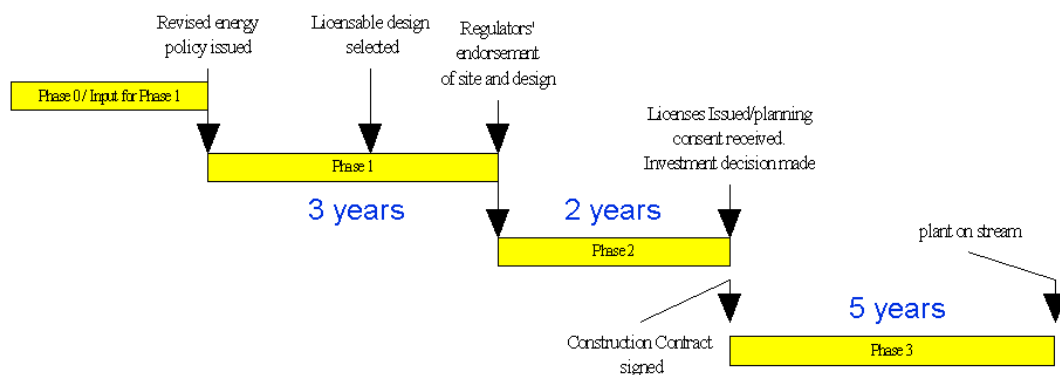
Revised energy policy issued

Licensable design selected

Regulators' endorsement of site and design

Phase 0 / Input for Phase 1

Licenses Issued/planning consent received. Investment decision made

Phase 1

3 years

2 years

Phase 2

plant on stream

5 years

Construction Contract signed

Phase 3